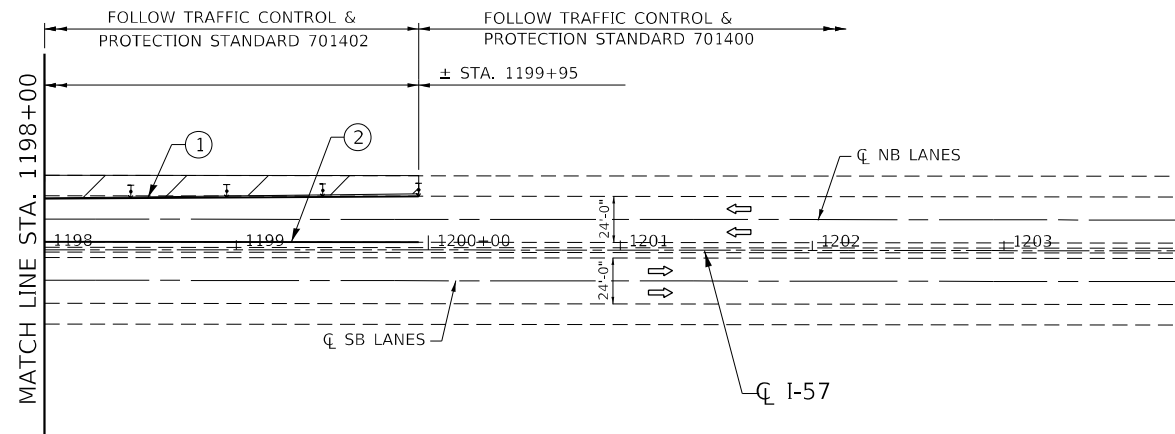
FOLLOW TRAFFIC CONTROL & PROTECTION STANDARD 701402

FOLLOW TRAFFIC CONTROL & PROTECTION STANDARD 701400

± STA. 1199+95

MATCH LINE STA. 1198+00

1

2

℄ NB LANES

24'-0"

24'-0"

1198

1199

1200+00

1201

1202

1203

℄ SB LANES

℄ I-57